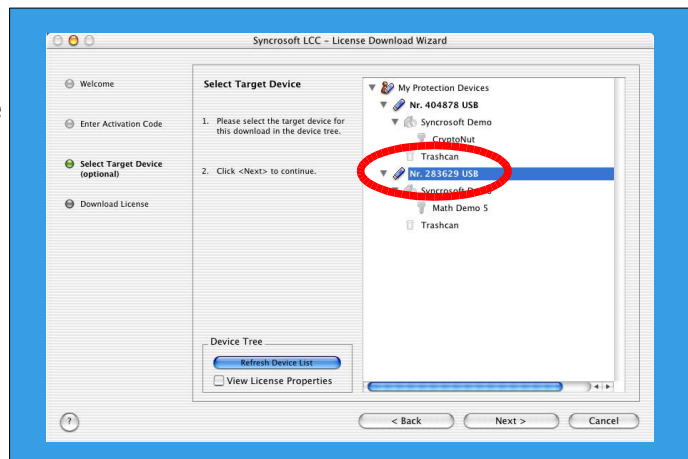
Syncrosoft LCC – License Download Wizard

Welcome

Enter Activation Code

Select Target Device (optional)

Download License

Select Target Device

1. Please select the target device for this download in the device tree.

2. Click <Next> to continue.

Device Tree

Refresh Device List

View License Properties

My Protection Devices

Nr. 404878 USB

Syncrosoft Demo

CryptoNut

Trashcan

Nr. 283629 USB

Syncrosoft D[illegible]

Math Demo 5

Trashcan

?

< Back

Next >

Cancel